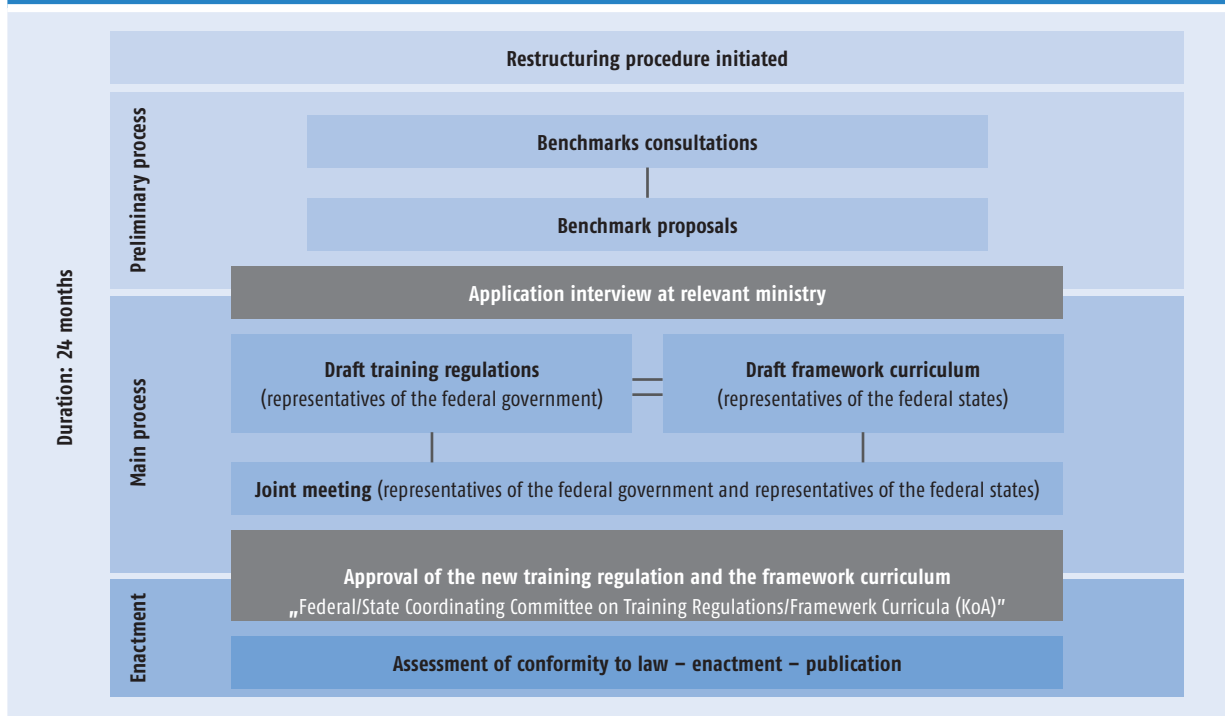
Restructuring procedure initiated

Preliminary process

Benchmarks consultations

Benchmark proposals

Duration: 24 months

Application interview at relevant ministry

Main process

Draft training regulations
(representatives of the federal government)

Draft framework curriculum
(representatives of the federal states)

Joint meeting (representatives of the federal government and representatives of the federal states)

Enactment

Approval of the new training regulation and the framework curriculum
„Federal/State Coordinating Committee on Training Regulations/Framewerk Curricula (KoA)"

Assessment of conformity to law – enactment – publication